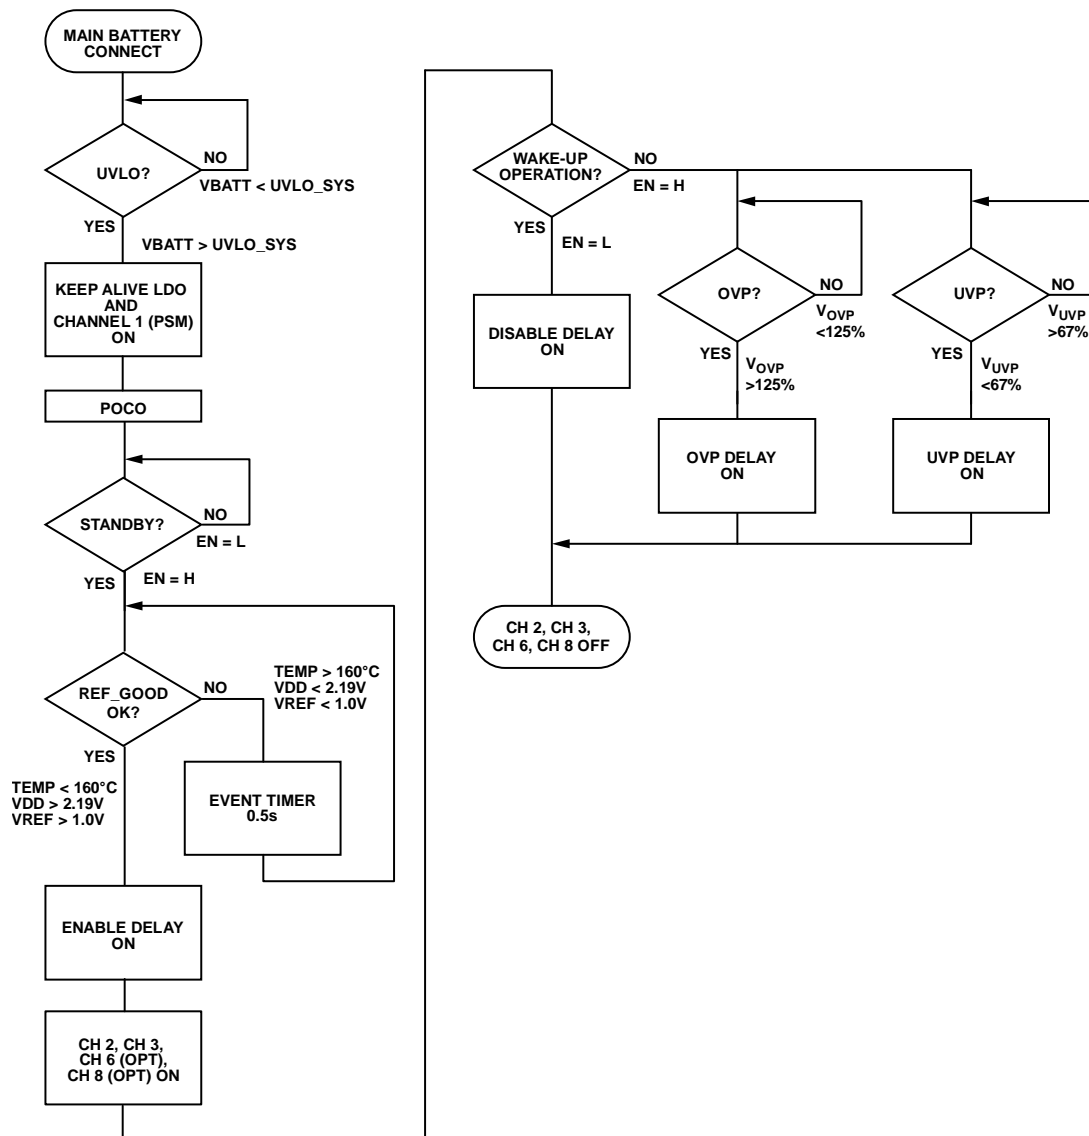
MAIN BATTERY CONNECT

UVLO?

NO

VBATT < UVLO_SYS

YES

VBATT > UVLO_SYS

KEEP ALIVE LDO AND CHANNEL 1 (PSM) ON

POCO

STANDBY?

NO

EN = L

YES

EN = H

REF_GOOD OK?

NO

TEMP > 160°C
VDD < 2.19V
VREF < 1.0V

YES

TEMP < 160°C
VDD > 2.19V
VREF > 1.0V

EVENT TIMER 0.5s

ENABLE DELAY ON

CH 2, CH 3, CH 6 (OPT), CH 8 (OPT) ON

WAKE-UP OPERATION?

NO

EN = H

YES

EN = L

DISABLE DELAY ON

OVP?

NO

$V_{OVP}$ <125%

YES

$V_{OVP}$ >125%

OVP DELAY ON

UVP?

NO

$V_{UVP}$ >67%

YES

$V_{UVP}$ <67%

UVP DELAY ON

CH 2, CH 3, CH 6, CH 8 OFF